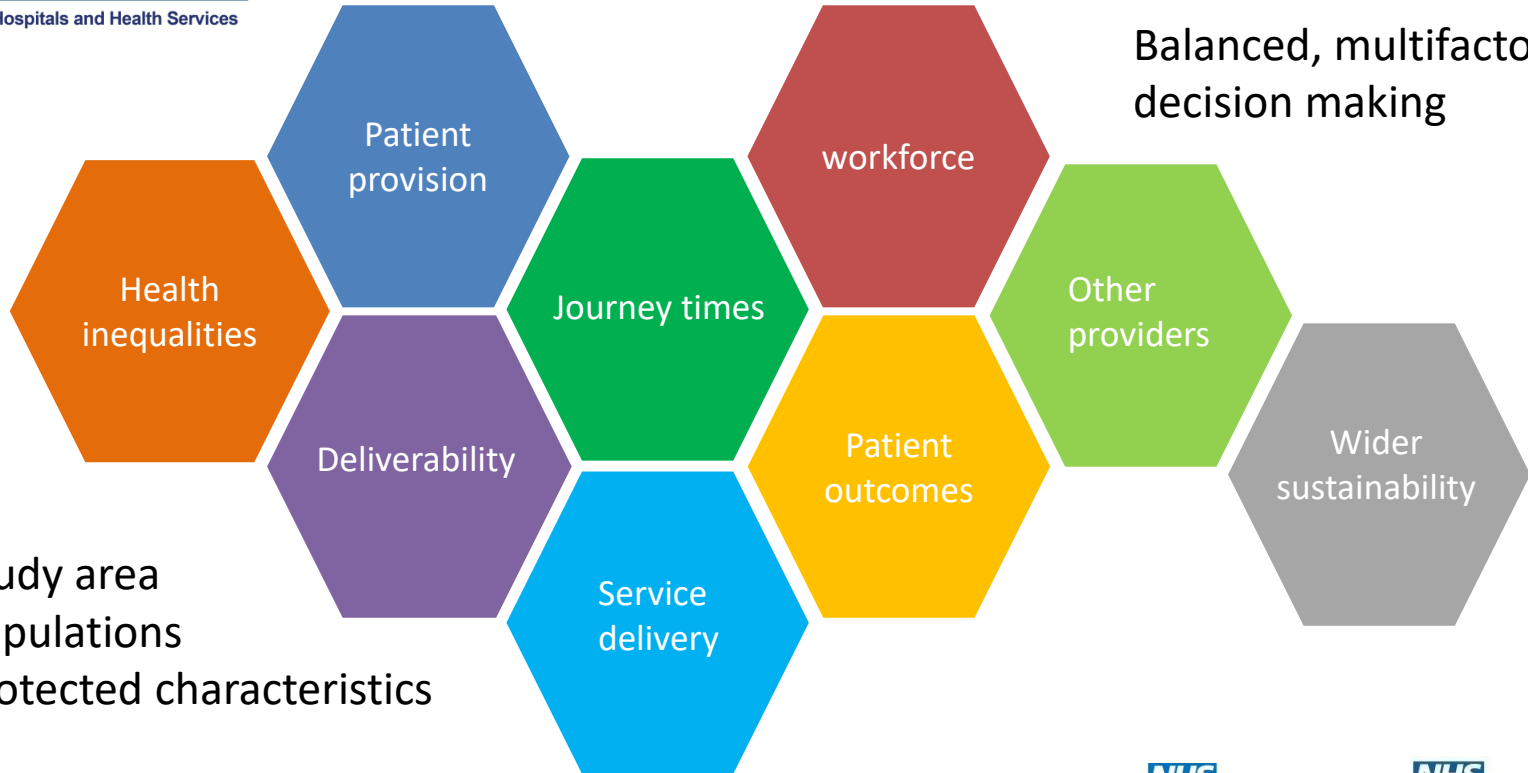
lospitals and Health Services

Balanced, multifacto decision making

Patient provision

workforce

Health inequalities

Journey times

Other providers

Deliverability

Patient outcomes

Wider sustainability

Service delivery

udy area
pulations
otected characteristics

NHS

NHS